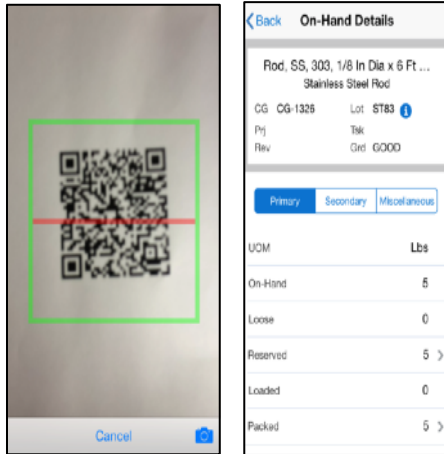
Cancel

Back On-Hand Details

Rod, SS, 303, 1/8 In Dia x 6 Ft ...
Stainless Steel Rod

CG CG-1326 Lot ST83
Prj Tsk
Rev Grd GOOD

Primary Secondary Miscellaneous

| UOM | Lbs |
|---|---|
| On-Hand | 5 |
| Loose | 0 |
| Reserved | 5 > |
| Loaded | 0 |
| Packed | 5 > |